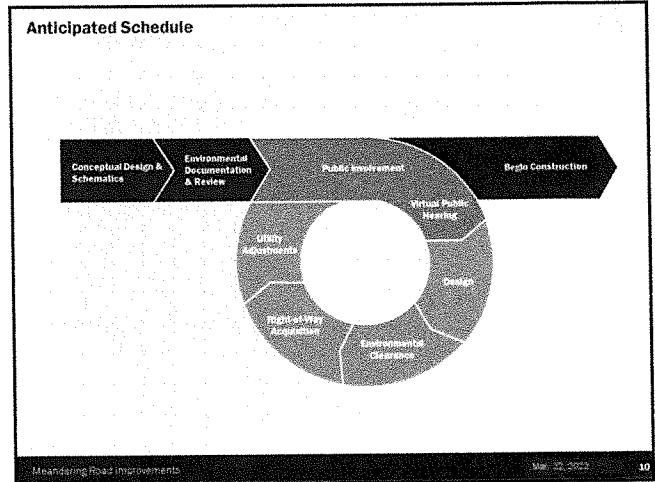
Anticipated Schedule

Conceptual Design & Schematics

Environmental Documentation & Review

Public Involvement

Begin Construction

Virtual Public Hearing

Design

Environmental Clearance

Right-of-Way Acquisition

Utility Adjustments

Meandering Road Improvements

Mar. 22, 2023

10